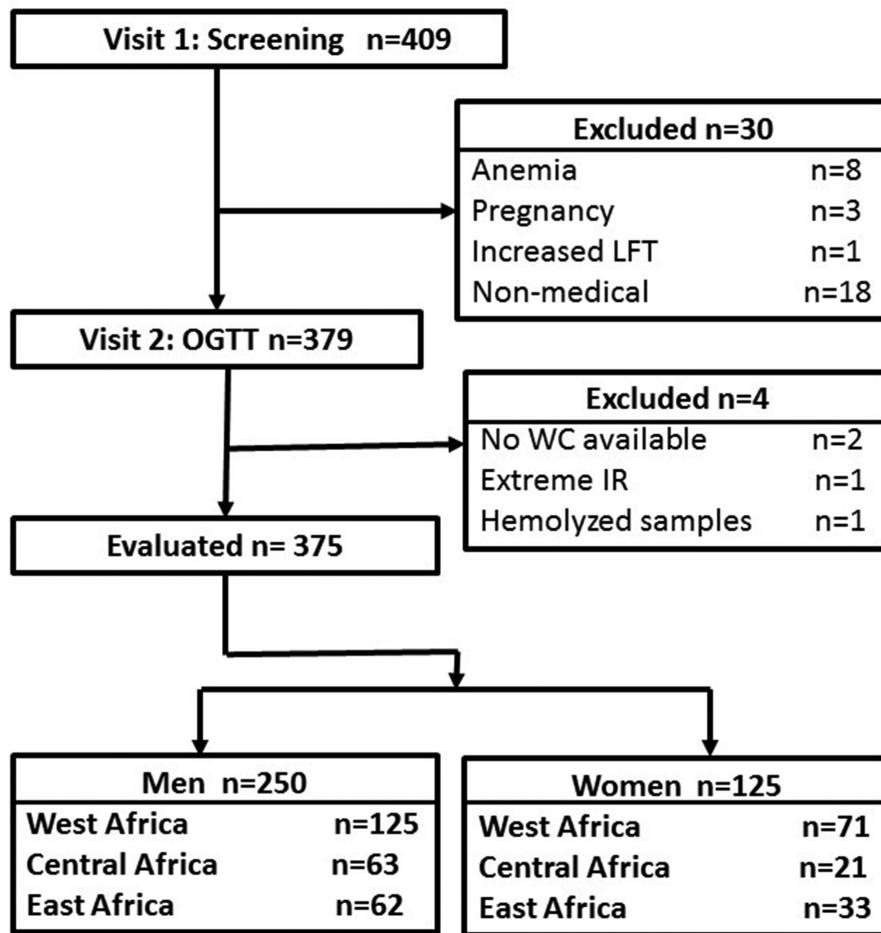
Visit 1: Screening n=409

Excluded n=30
Anemia n=8
Pregnancy n=3
Increased LFT n=1
Non-medical n=18

Visit 2: OGTT n=379

Excluded n=4
No WC available n=2
Extreme IR n=1
Hemolyzed samples n=1

Evaluated n= 375

Men n=250
West Africa n=125
Central Africa n=63
East Africa n=62

Women n=125
West Africa n=71
Central Africa n=21
East Africa n=33